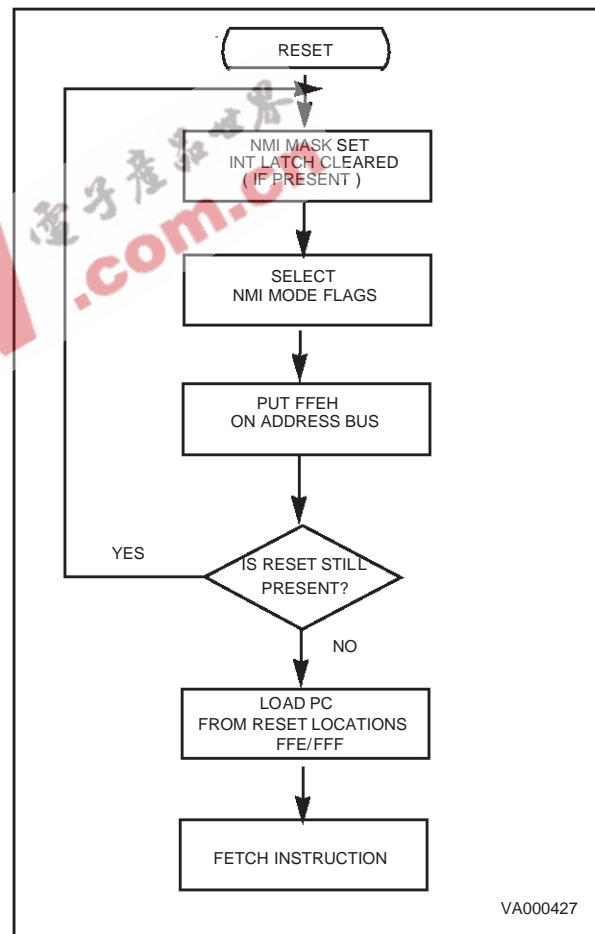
RESET

NMI MASK SET
INT LATCH CLEARED
( IF PRESENT )

SELECT
NMI MODE FLAGS

PUT FFEH
ON ADDRESS BUS

YES

IS RESET STILL
PRESENT?

NO

LOAD PC
FROM RESET LOCATIONS
FFE/FFF

FETCH INSTRUCTION

VA000427

電子産品世界
.com.cn